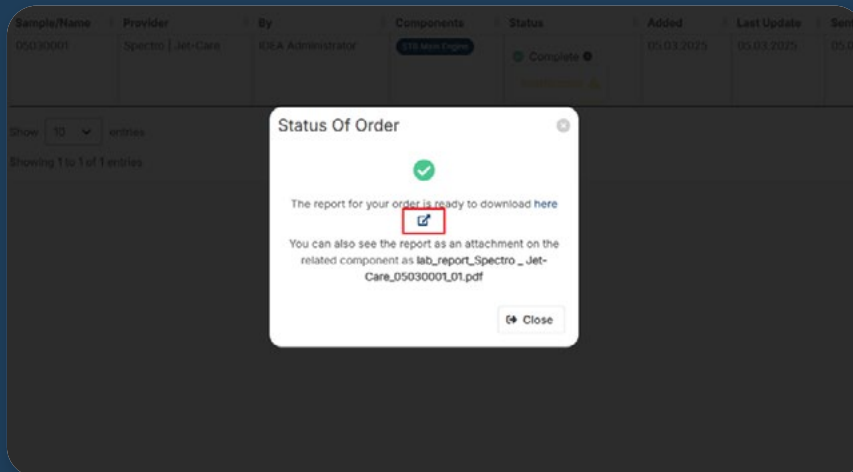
| Sample/Name | Provider | By | Components | Status | Added | Last Update | Ser |
|---|---|---|---|---|---|---|---|
| 05030001 | Spectro \| Jet-Care | IDEA Administrator | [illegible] | Complete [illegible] | 05.03.2025 | 05.03.2025 | 05.0 |

Show 10 entries

Showing 1 to 1 of 1 entries

Status Of Order

The report for your order is ready to download here

You can also see the report as an attachment on the related component as lab_report_Spectro _ Jet-Care_05030001_01.pdf

Close